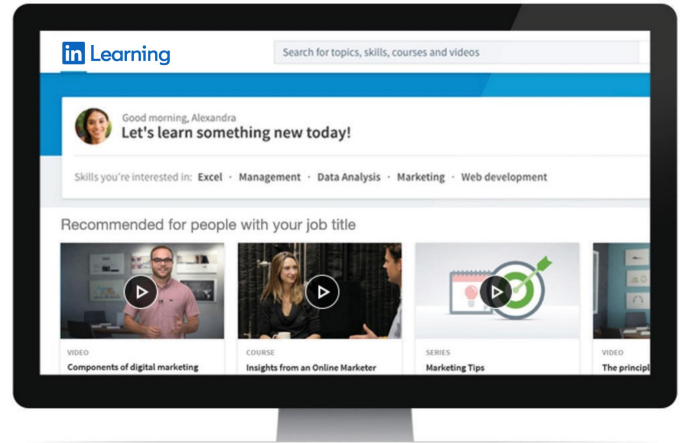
in Learning

Search for topics, skills, courses and videos

Good morning, Alexandra
Let's learn something new today!

Skills you're interested in: Excel · Management · Data Analysis · Marketing · Web development

Recommended for people with your job title

VIDEO
Components of digital marketing

COURSE
Insights from an Online Marketer

SERIES
Marketing Tips

VIDEO
The princip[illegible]